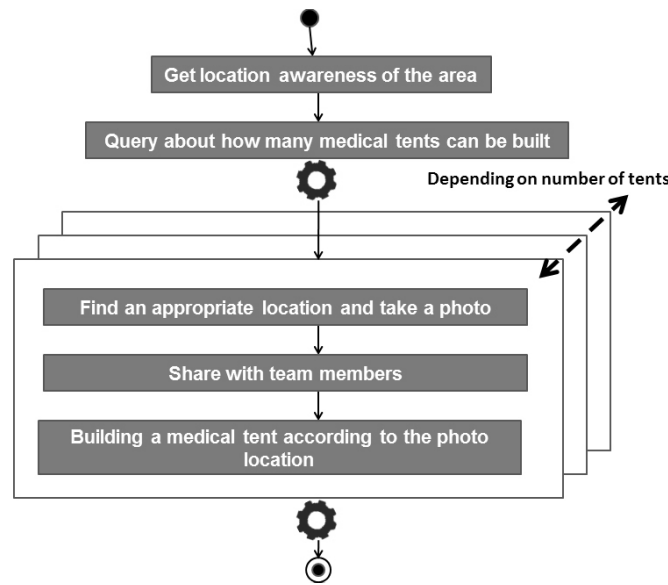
Get location awareness of the area

Query about how many medical tents can be built

Depending on number of tents

Find an appropriate location and take a photo

Share with team members

Building a medical tent according to the photo location